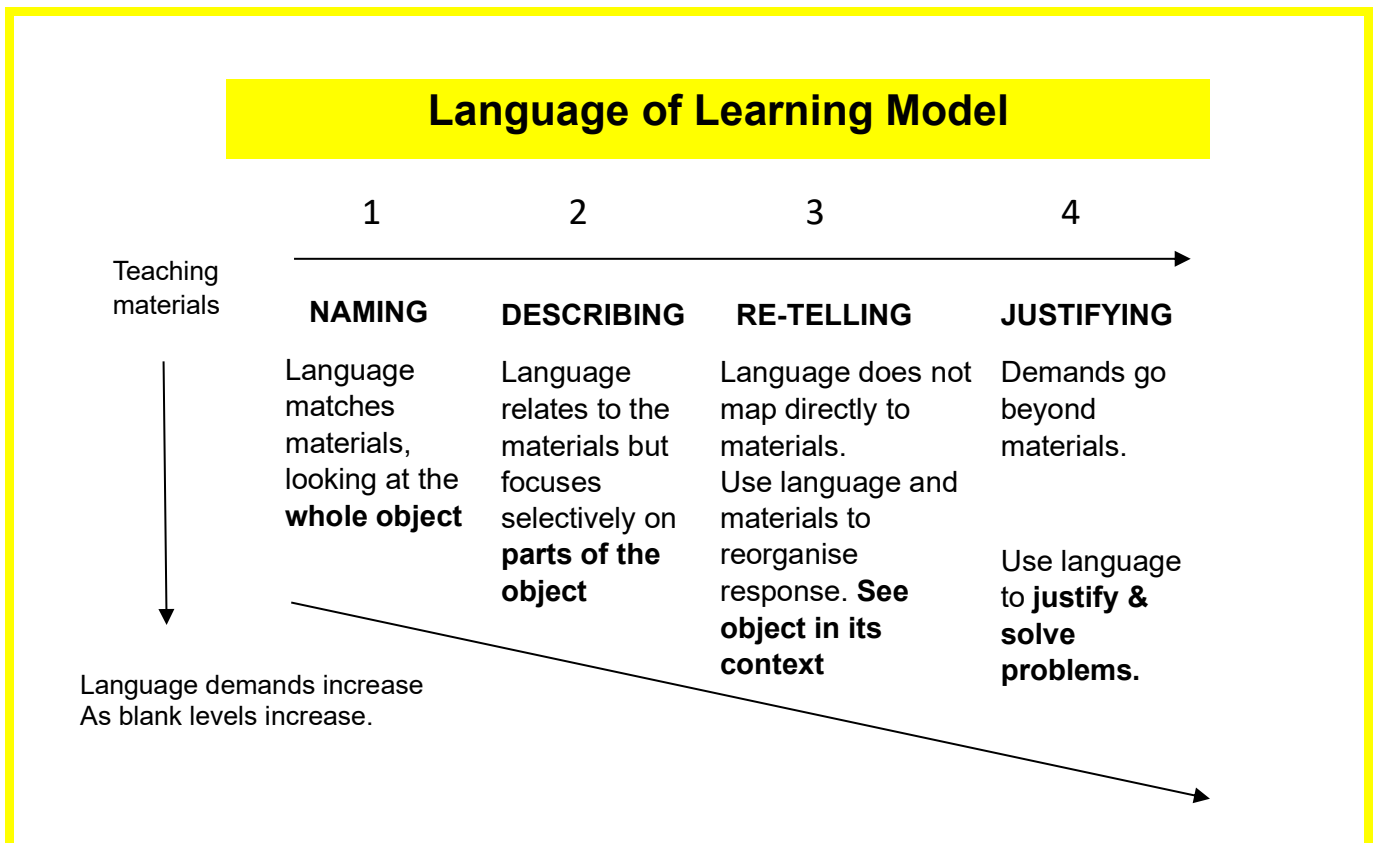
Language of Learning Model

1 2 3 4

Teaching materials

| NAMING | DESCRIBING | RE-TELLING | JUSTIFYING |
|---|---|---|---|
| Language matches materials, looking at the **whole object** | Language relates to the materials but focuses selectively on **parts of the object** | Language does not map directly to materials. Use language and materials to reorganise response. **See object in its context** | Demands go beyond materials. Use language to **justify & solve problems.** |

Language demands increase As blank levels increase.